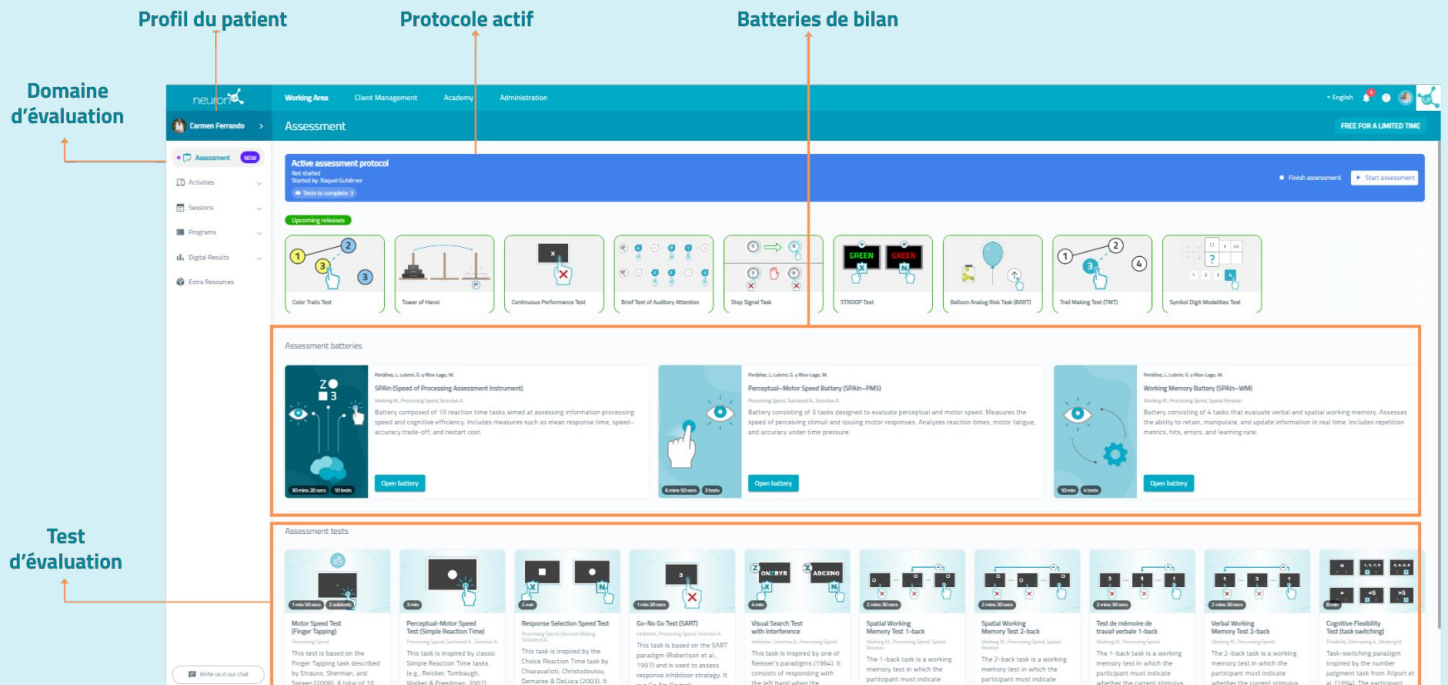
Profil du patient
Protocole actif
Batteries de bilan
Domaine d'évaluation
Test d'évaluation

neuron
Working Area
Client Management
Academy
Administration
English
Carmen Ferrando
Assessment
FREE FOR A LIMITED TIME
Assessment NEW
Activities
Sessions
Programs
Digital Results
Extra Resources
Write us in our chat

Active assessment protocol
Not started
Started by: Raquel Gutiérrez
Tests to complete: 5
Finish assessment
Start assessment

Upcoming releases
Color Trails Test
Tower of Hanoi
Continuous Performance Test
Brief Test of Auditory Attention
Stop Signal Task
STROOP Test
Balloon Analog Risk Task (BART)
Trail Making Test (TMT)
Symbol Digit Modalities Test

Assessment batteries

Peñáñez, L, Lubrini, G. y Ríos-Lago, M.
SPAIn (Speed of Processing Assessment Instrument)
Working M., Processing Speed, Selective A.
Battery composed of 10 reaction time tasks aimed at assessing information processing speed and cognitive efficiency. Includes measures such as mean response time, speed-accuracy trade-off, and restart cost.
30 mins 20 secs
10 tests
Open battery

Peñáñez, L, Lubrini, G. y Ríos-Lago, M.
Perceptual-Motor Speed Battery (SPAIn-PMS)
Processing Speed, Selective A.
Battery consisting of 3 tasks designed to evaluate perceptual and motor speed. Measures the speed of perceiving stimuli and issuing motor responses. Analyzes reaction times, motor fatigue, and accuracy under time pressure.
6 mins 50 secs
3 tests
Open battery

Peñáñez, L, Lubrini, G. y Ríos-Lago, M.
Working Memory Battery (SPAIn-WM)
Working M., Processing Speed, Spatial Relation
Battery consisting of 4 tasks that evaluate verbal and spatial working memory. Assesses the ability to retain, manipulate, and update information in real time. Includes repetition metrics, hits, errors, and learning rate.
10 min
4 tests
Open battery

Assessment tests

1 min 50 secs
2 subtests
Motor Speed Test (Finger Tapping)
Processing Speed
This test is based on the Finger Tapping task described by Strauss, Sherman, and Spreen (2006). A total of 10

3 min
Perceptual-Motor Speed Test (Simple Reaction Time)
Processing Speed, Sustained A., Selective A.
This task is inspired by classic Simple Reaction Time tasks (e.g., Reicker, Tombaugh, Walker & Freedman, 2007)

2 min
Response Selection Speed Test
Processing Speed, Decision Making, Sustained A.
This task is inspired by the Choice Reaction Time task by Chiaravalloti, Christodoulou, Demaree & DeLuca (2003). It

1 min 30 secs
Go-No Go Test (SART)
Inhibition, Processing Speed, Selective A.
This task is based on the SART paradigm (Robertson et al., 1997) and is used to assess response inhibition strategy. It

4 min
Visual Search Test with Interference
Inhibition, Processing Speed, Selective A.
This task is inspired by one of Neisser's paradigms (1964). It consists of responding with the left hand when the

2 mins 30 secs
Spatial Working Memory Test 1-back
Working M., Processing Speed, Spatial Relation
The 1-back task is a working memory test in which the participant must indicate

2 mins 30 secs
Spatial Working Memory Test 2-back
Working M., Processing Speed, Spatial Relation
The 2-back task is a working memory test in which the participant must indicate

2 mins 30 secs
Test de mémoire de travail verbale 1-back
Working M., Processing Speed
The 1-back task is a working memory test in which the participant must indicate whether the current stimulus

2 mins 30 secs
Verbal Working Memory Test 2-back
Working M., Processing Speed
The 2-back task is a working memory test in which the participant must indicate whether the current stimulus

8 min
Cognitive Flexibility Test (task switching)
Flexibility, Eliminating A., Working M.
Task-switching paradigm inspired by the number judgment task from Allport et al. (1994). The participant